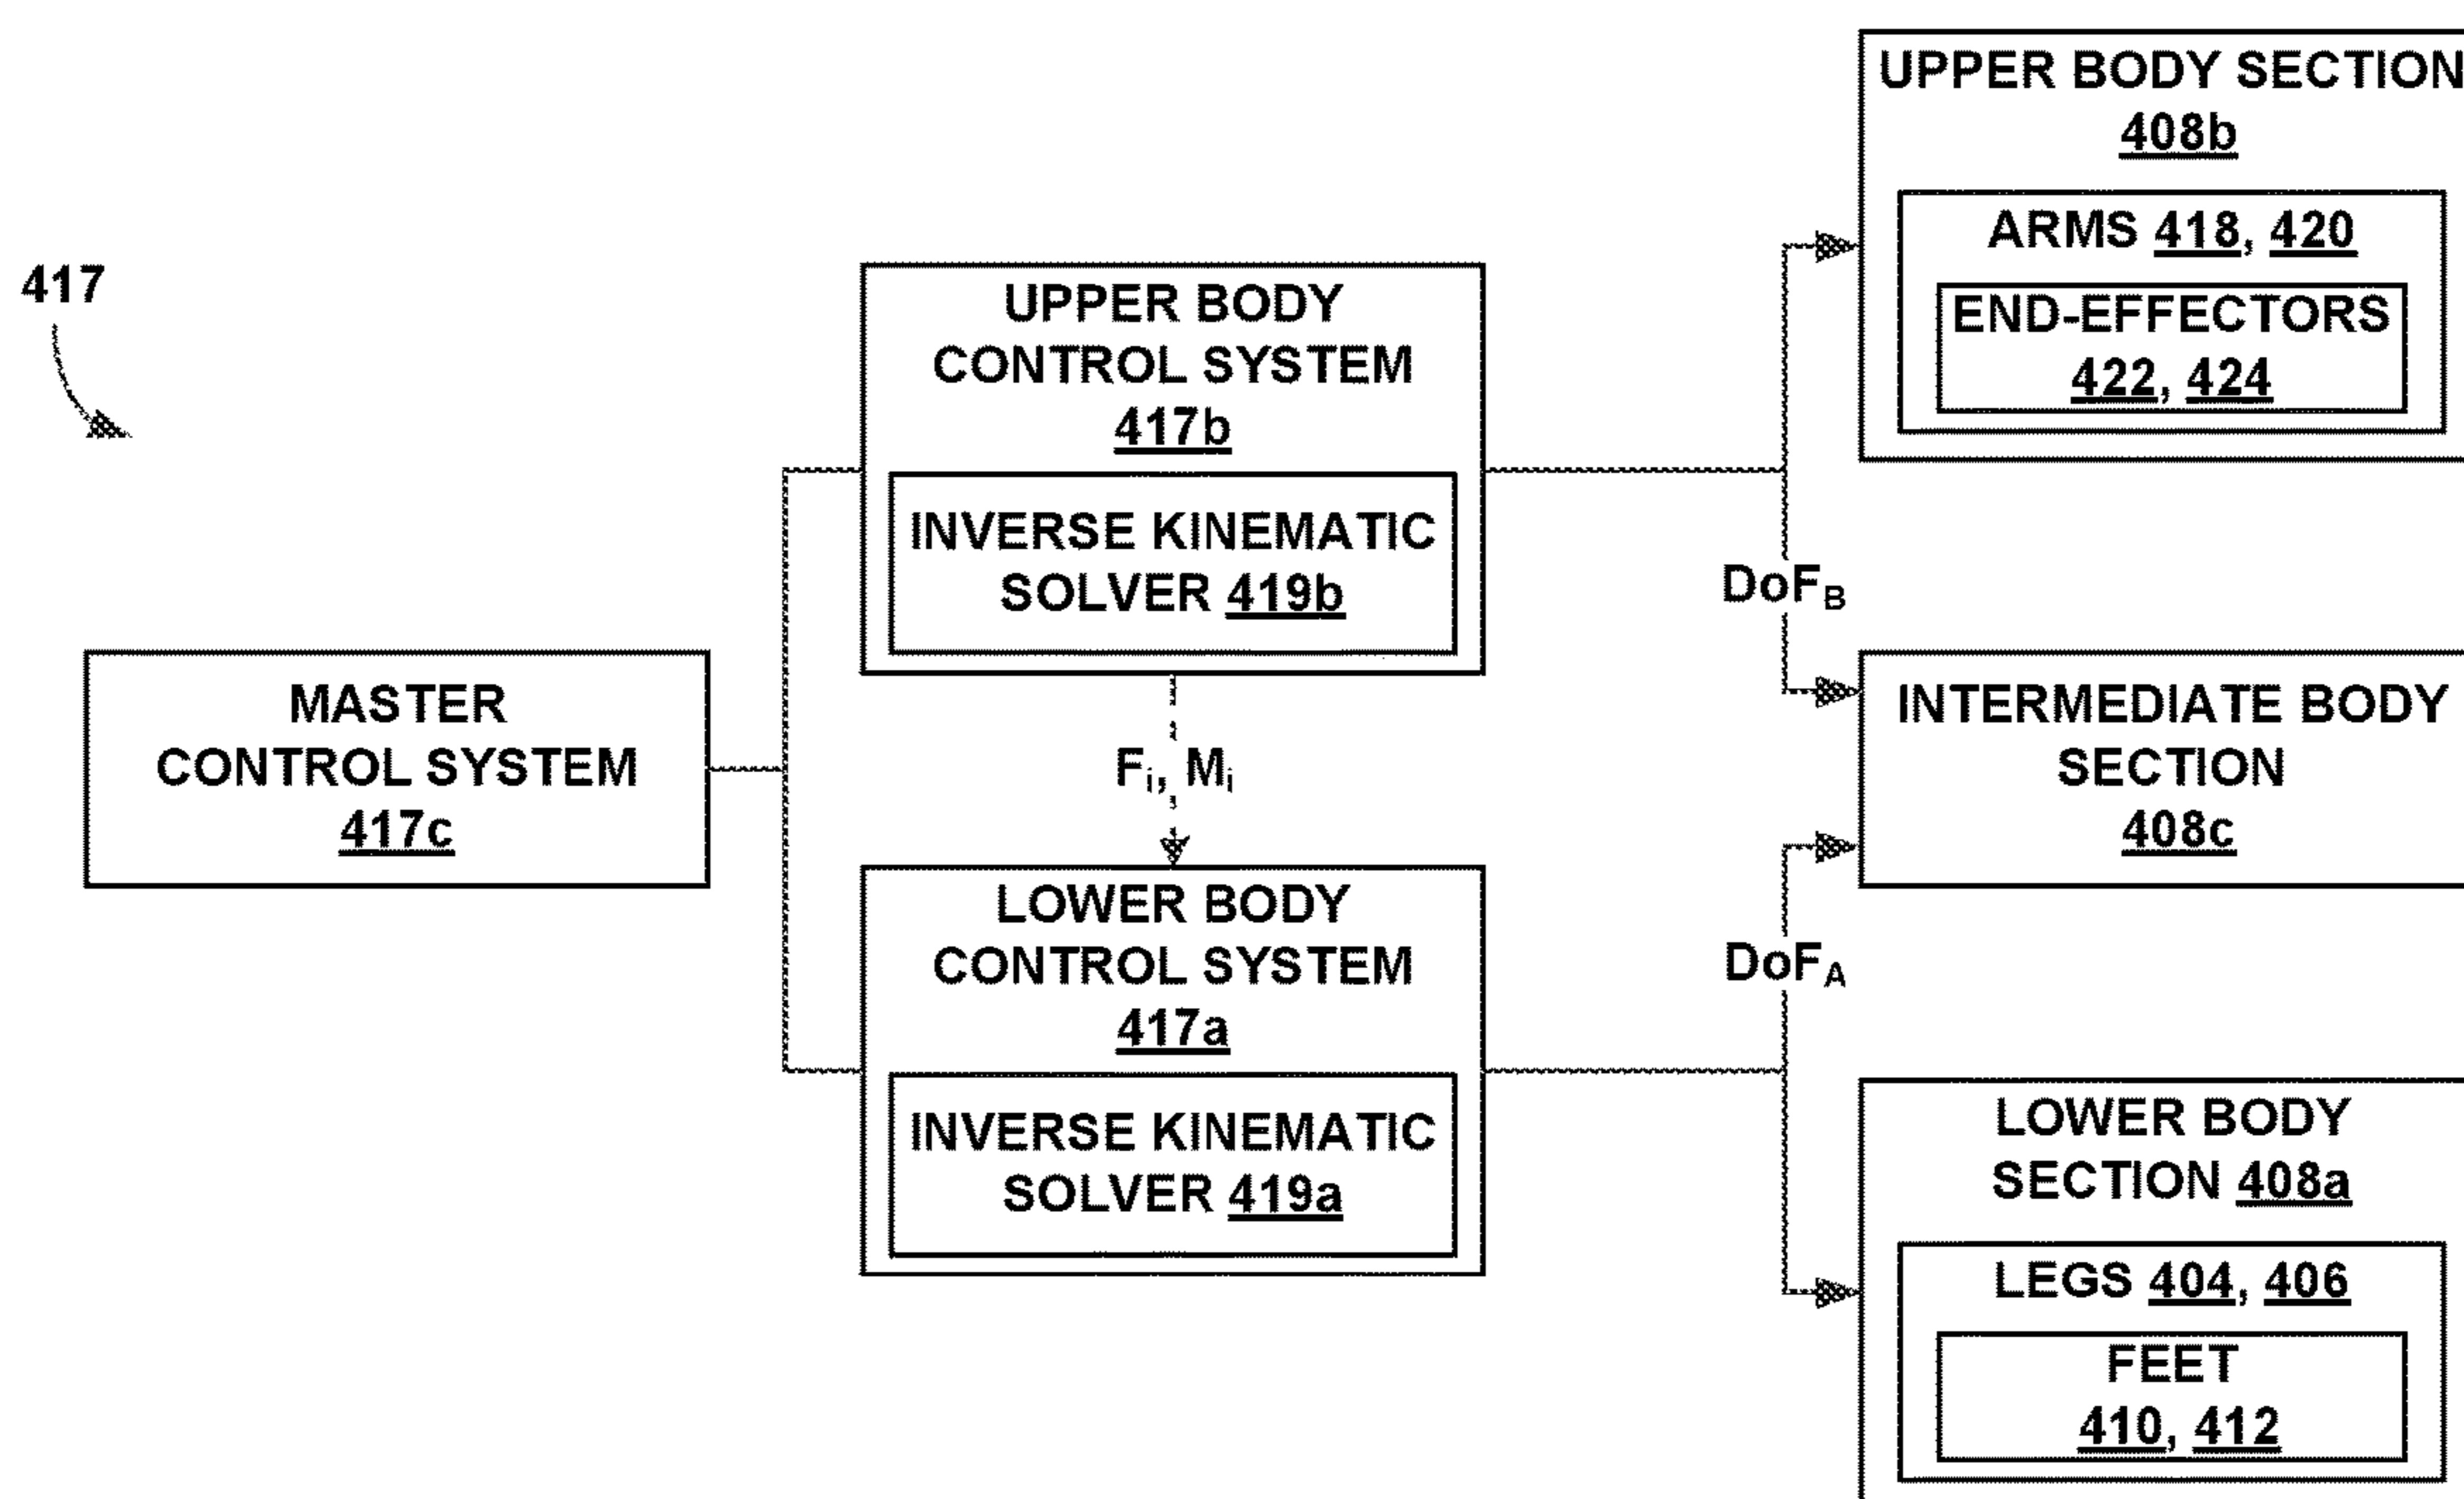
417

MASTER CONTROL SYSTEM 417c

UPPER BODY CONTROL SYSTEM 417b

INVERSE KINEMATIC SOLVER 419b

$F_i$, $M_i$

LOWER BODY CONTROL SYSTEM 417a

INVERSE KINEMATIC SOLVER 419a

$DoF_B$

$DoF_A$

UPPER BODY SECTION 408b

ARMS 418, 420

END-EFFECTORS 422, 424

INTERMEDIATE BODY SECTION 408c

LOWER BODY SECTION 408a

LEGS 404, 406

FEET 410, 412